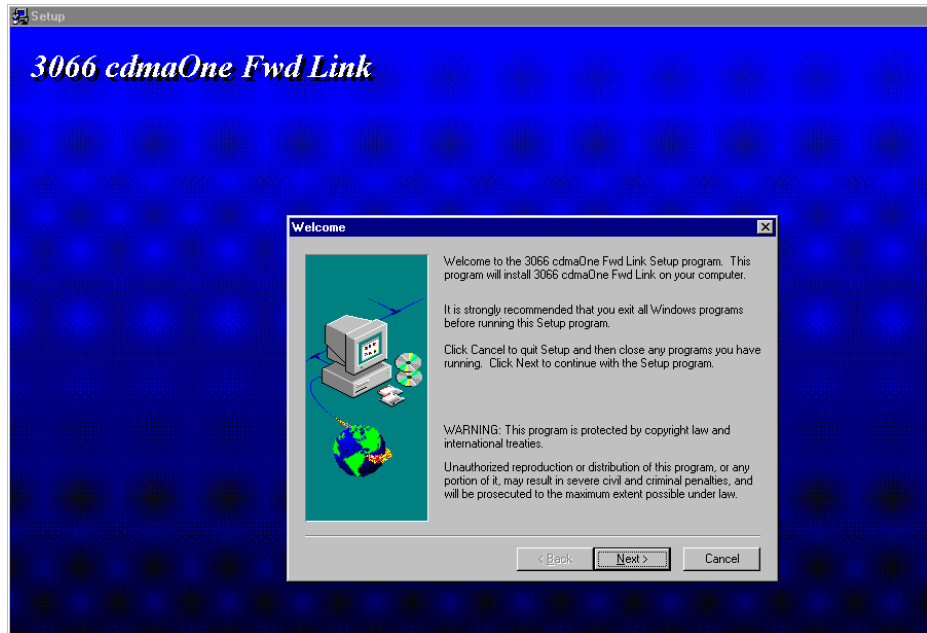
Setup

3066 cdmaOne Fwd Link

Welcome

Welcome to the 3066 cdmaOne Fwd Link Setup program. This program will install 3066 cdmaOne Fwd Link on your computer.

It is strongly recommended that you exit all Windows programs before running this Setup program.

Click Cancel to quit Setup and then close any programs you have running. Click Next to continue with the Setup program.

WARNING: This program is protected by copyright law and international treaties.

Unauthorized reproduction or distribution of this program, or any portion of it, may result in severe civil and criminal penalties, and will be prosecuted to the maximum extent possible under law.

< Back
Next >
Cancel